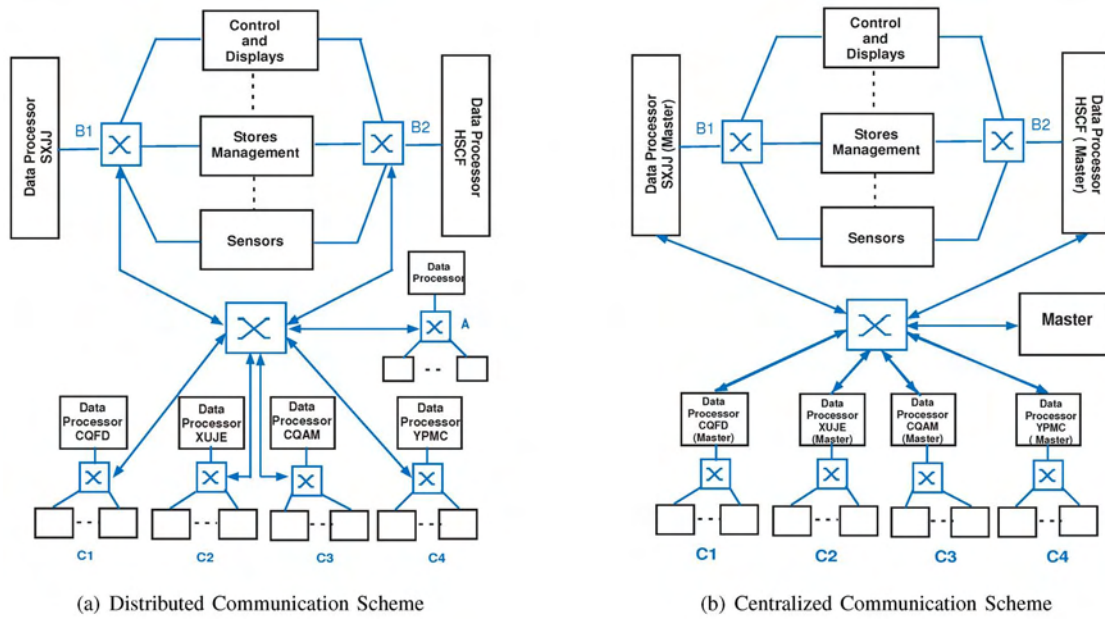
Control and Displays

Data Processor SXJJ

B1

Stores Management

B2

Data Processor HSCF

Sensors

Data Processor

A

Data Processor CQFD

Data Processor XUJE

Data Processor CQAM

Data Processor YPMC

C1

C2

C3

C4

(a) Distributed Communication Scheme

Control and Displays

Data Processor SXJJ (Master)

B1

Stores Management

B2

Data Processor HSCF ( Master)

Sensors

Master

Data Processor CQFD (Master)

Data Processor XUJE (Master)

Data Processor CQAM (Master)

Data Processor YPMC ( Master)

C1

C2

C3

C4

(b) Centralized Communication Scheme